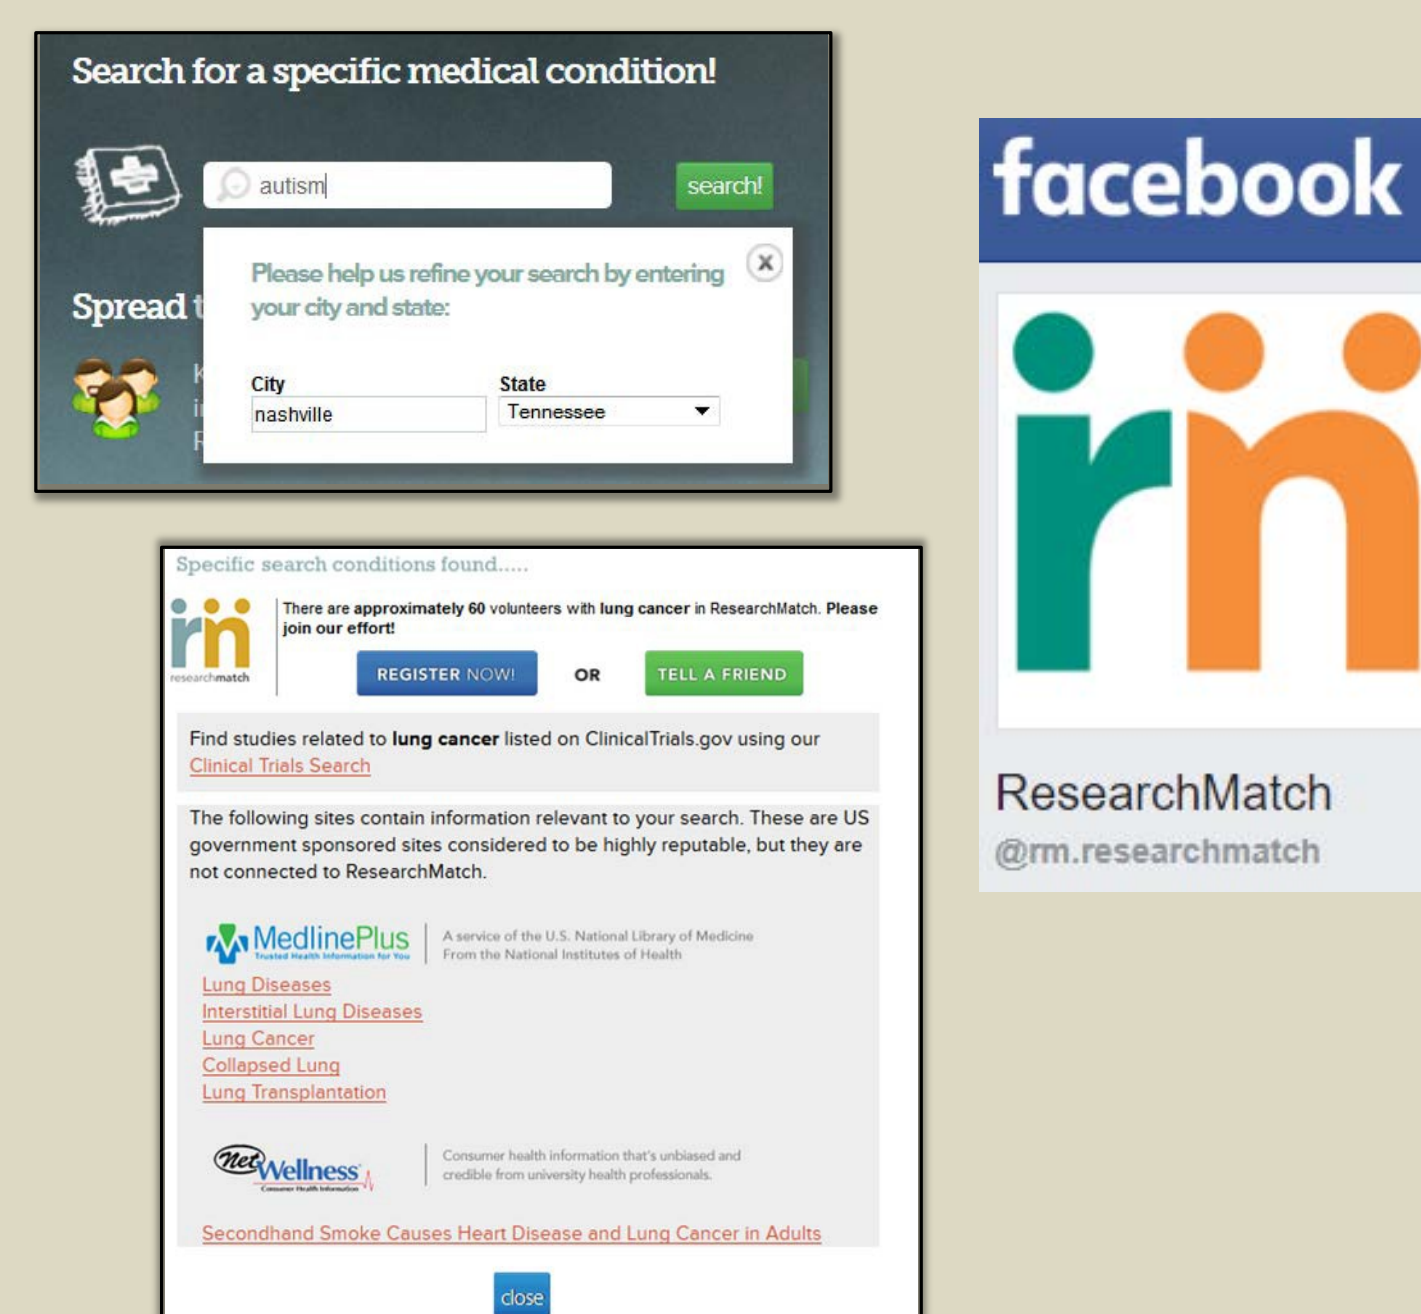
Search for a specific medical condition!

autism

search!

Spread t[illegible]

K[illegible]
i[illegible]
F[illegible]

Please help us refine your search by entering your city and state:

City
nashville

State
Tennessee

Specific search conditions found.....

rm
researchmatch

There are approximately 60 volunteers with lung cancer in ResearchMatch. Please join our effort!

REGISTER NOW!

OR

TELL A FRIEND

Find studies related to lung cancer listed on ClinicalTrials.gov using our Clinical Trials Search

The following sites contain information relevant to your search. These are US government sponsored sites considered to be highly reputable, but they are not connected to ResearchMatch.

MedlinePlus
Trusted Health Information for You

A service of the U.S. National Library of Medicine
From the National Institutes of Health

Lung Diseases
Interstitial Lung Diseases
Lung Cancer
Collapsed Lung
Lung Transplantation

NetWellness
Consumer Health Information

Consumer health information that's unbiased and credible from university health professionals.

Secondhand Smoke Causes Heart Disease and Lung Cancer in Adults

close

facebook

rm

ResearchMatch
@rm.researchmatch